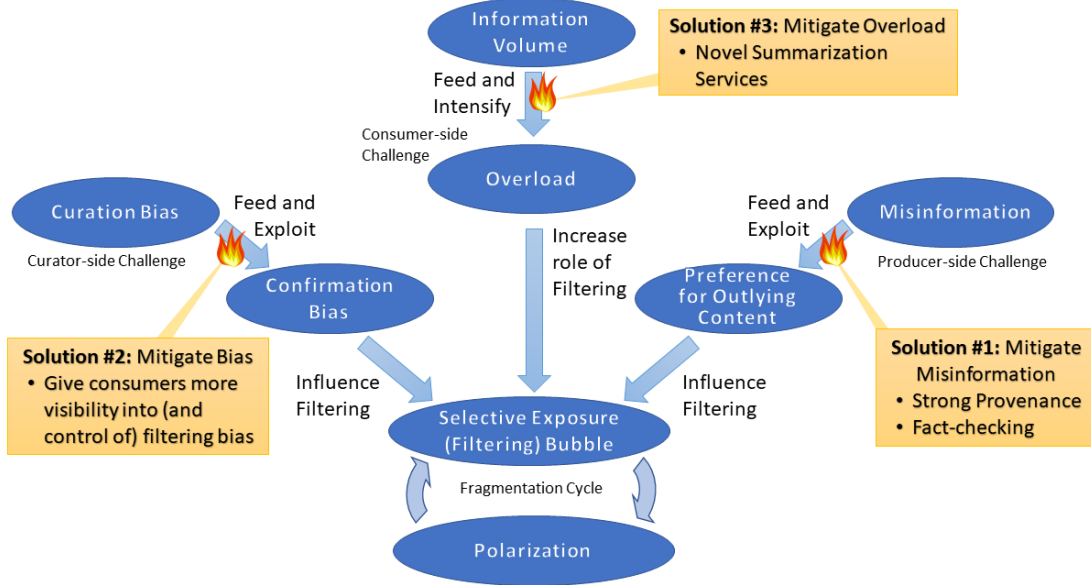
Information Volume

Solution #3: Mitigate Overload
• Novel Summarization Services

Feed and Intensify

Consumer-side Challenge

Overload

Curation Bias

Feed and Exploit

Curator-side Challenge

Confirmation Bias

Increase role of Filtering

Feed and Exploit

Misinformation

Producer-side Challenge

Preference for Outlying Content

Solution #2: Mitigate Bias
• Give consumers more visibility into (and control of) filtering bias

Influence Filtering

Selective Exposure (Filtering) Bubble

Influence Filtering

Solution #1: Mitigate Misinformation
• Strong Provenance
• Fact-checking

Fragmentation Cycle

Polarization